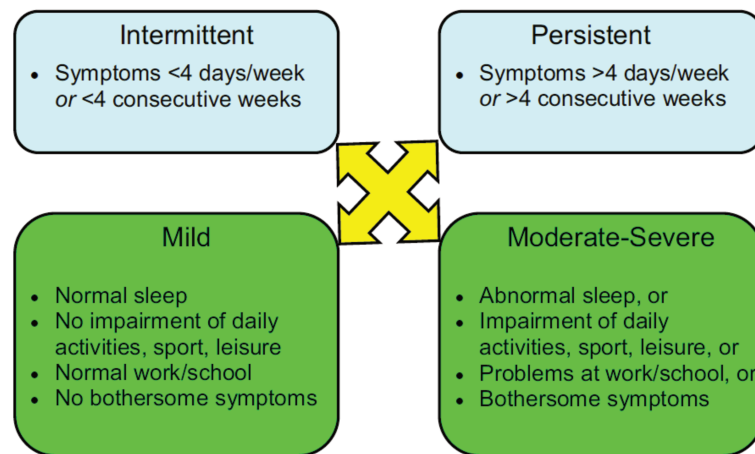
Intermittent

- Symptoms <4 days/week *or* <4 consecutive weeks

Persistent

- Symptoms >4 days/week *or* >4 consecutive weeks

Mild

- Normal sleep
- No impairment of daily activities, sport, leisure
- Normal work/school
- No bothersome symptoms

Moderate-Severe

- Abnormal sleep, or
- Impairment of daily activities, sport, leisure, or
- Problems at work/school, or
- Bothersome symptoms